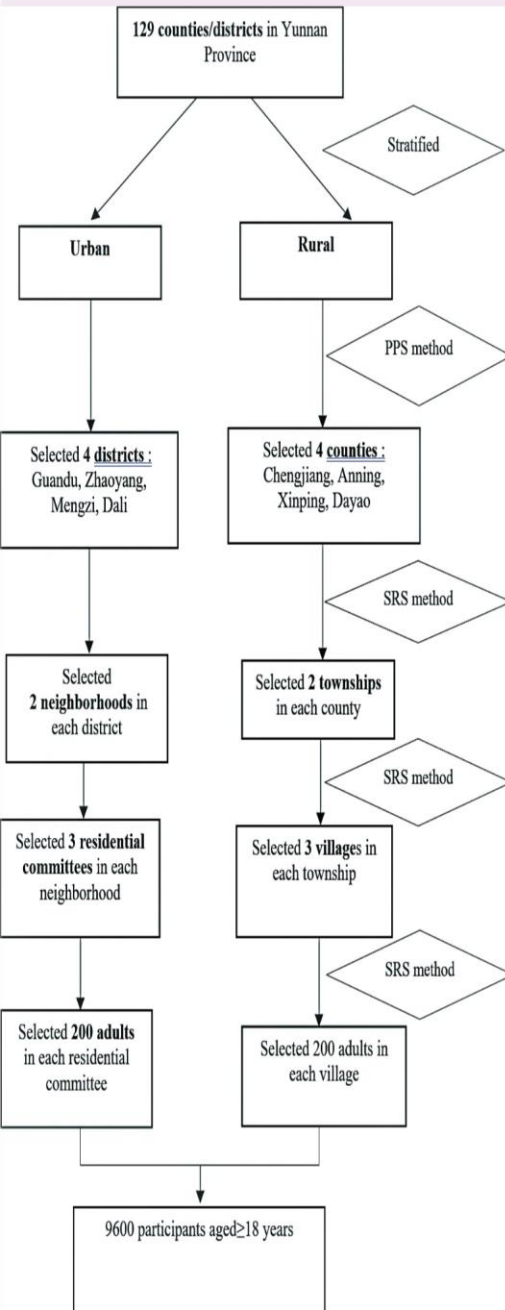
129 counties/districts in Yunnan Province

Stratified

Urban

Rural

PPS method

Selected 4 districts : Guandu, Zhaoyang, Mengzi, Dali

Selected 4 counties : Chengjiang, Anning, Xinping, Dayao

SRS method

Selected 2 neighborhoods in each district

Selected 2 townships in each county

SRS method

Selected 3 residential committees in each neighborhood

Selected 3 villages in each township

SRS method

Selected 200 adults in each residential committee

Selected 200 adults in each village

9600 participants aged≥18 years